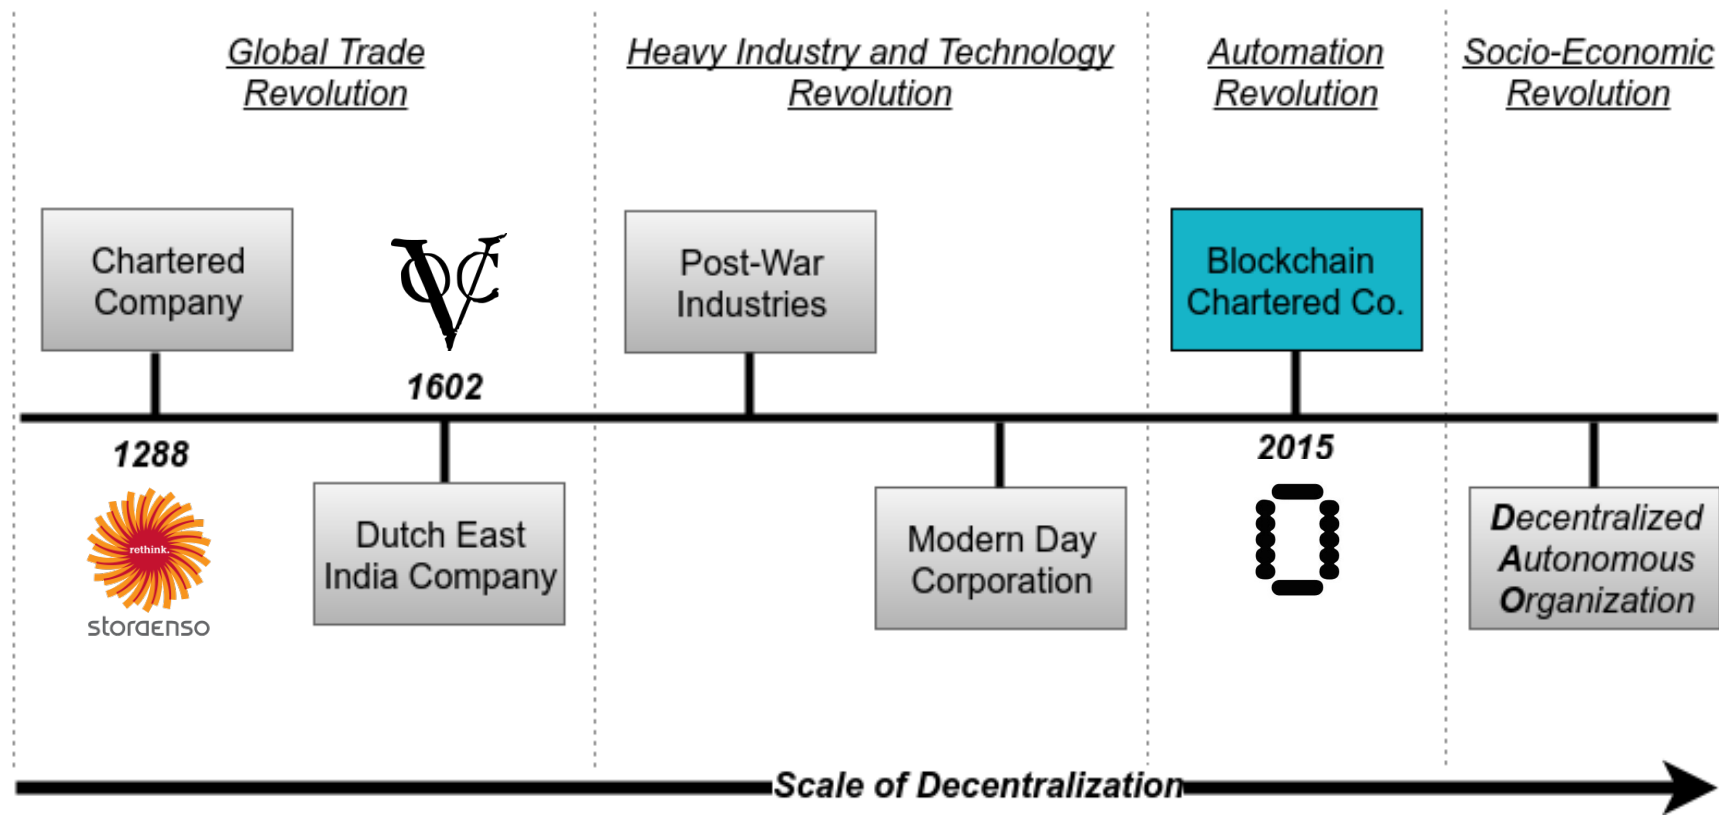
Global Trade Revolution

Heavy Industry and Technology Revolution

Automation Revolution

Socio-Economic Revolution

Chartered Company

VOC

1602

Post-War Industries

Blockchain Chartered Co.

1288

rethink.

storaenso

Dutch East India Company

Modern Day Corporation

2015

Decentralized Autonomous Organization

Scale of Decentralization